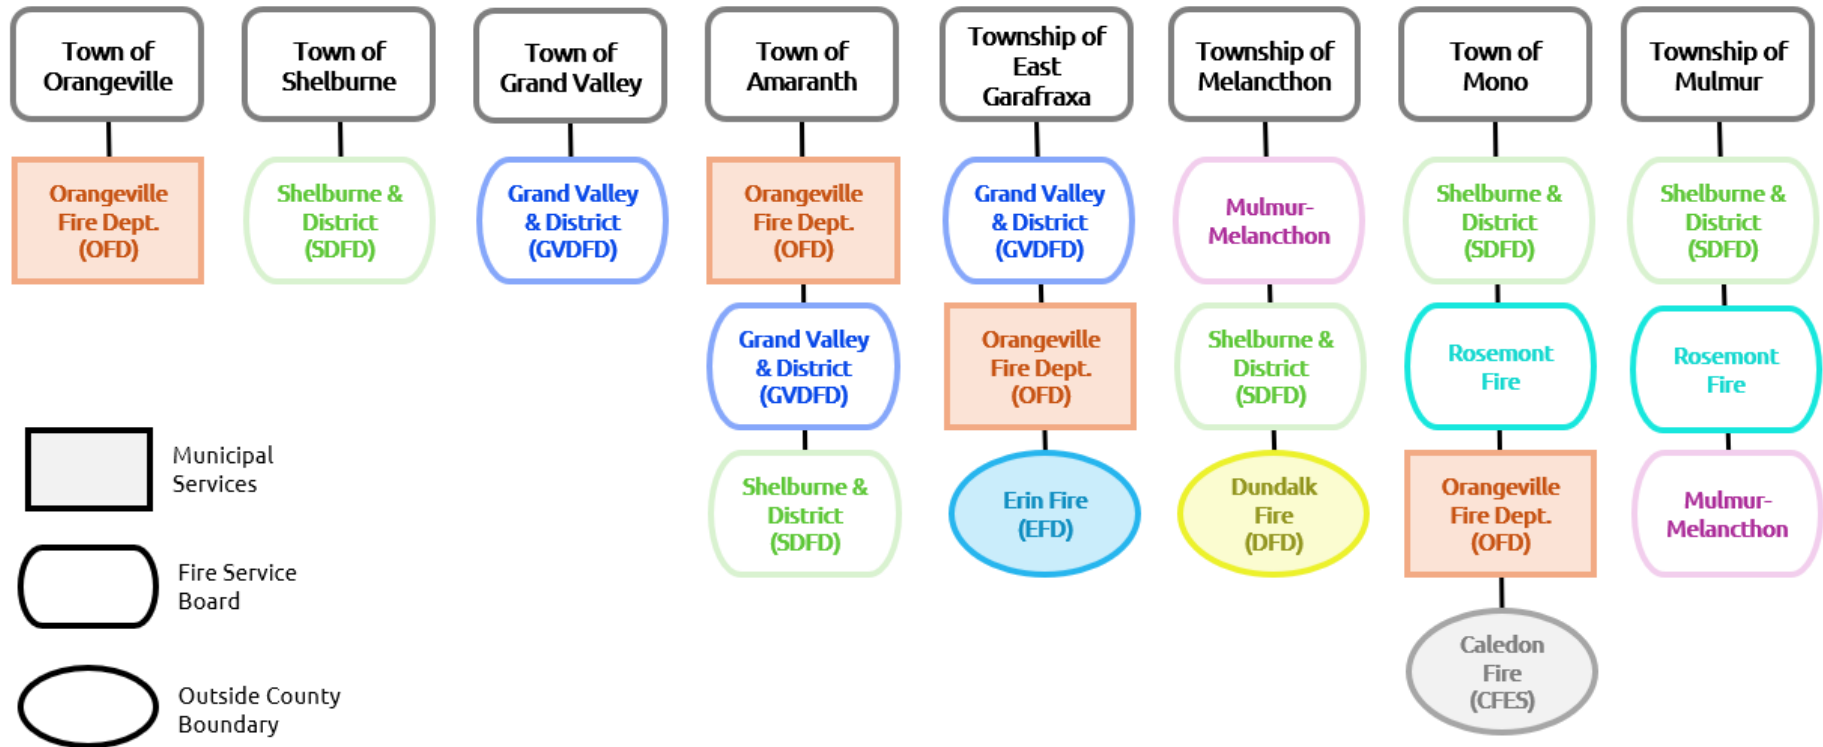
Town of Orangeville

Orangeville Fire Dept. (OFD)

Town of Shelburne

Shelburne & District (SDFD)

Town of Grand Valley

Grand Valley & District (GVDFD)

Town of Amaranth

Orangeville Fire Dept. (OFD)

Grand Valley & District (GVDFD)

Shelburne & District (SDFD)

Township of East Garafraxa

Grand Valley & District (GVDFD)

Orangeville Fire Dept. (OFD)

Erin Fire (EFD)

Township of Melancthon

Mulmur-Melancthon

Shelburne & District (SDFD)

Dundalk Fire (DFD)

Town of Mono

Shelburne & District (SDFD)

Rosemont Fire

Orangeville Fire Dept. (OFD)

Caledon Fire (CFES)

Township of Mulmur

Shelburne & District (SDFD)

Rosemont Fire

Mulmur-Melancthon

Municipal Services

Fire Service Board

Outside County Boundary